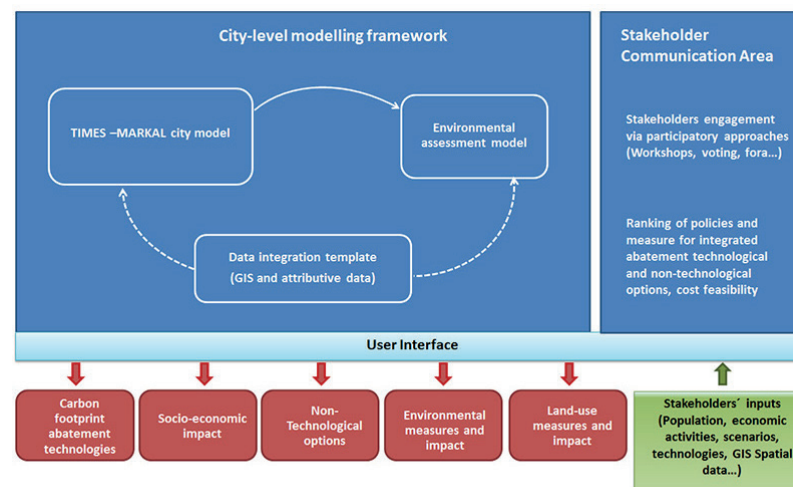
City-level modelling framework

TIMES –MARKAL city model

Environmental assessment model

Data integration template (GIS and attributive data)

Stakeholder Communication Area

Stakeholders engagement via participatory approaches (Workshops, voting, fora…)

Ranking of policies and measure for integrated abatement technological and non-technological options, cost feasibility

User Interface

Carbon footprint abatement technologies

Socio-economic impact

Non-Technological options

Environmental measures and impact

Land-use measures and impact

Stakeholders´ inputs (Population, economic activities, scenarios, technologies, GIS Spatial data…)